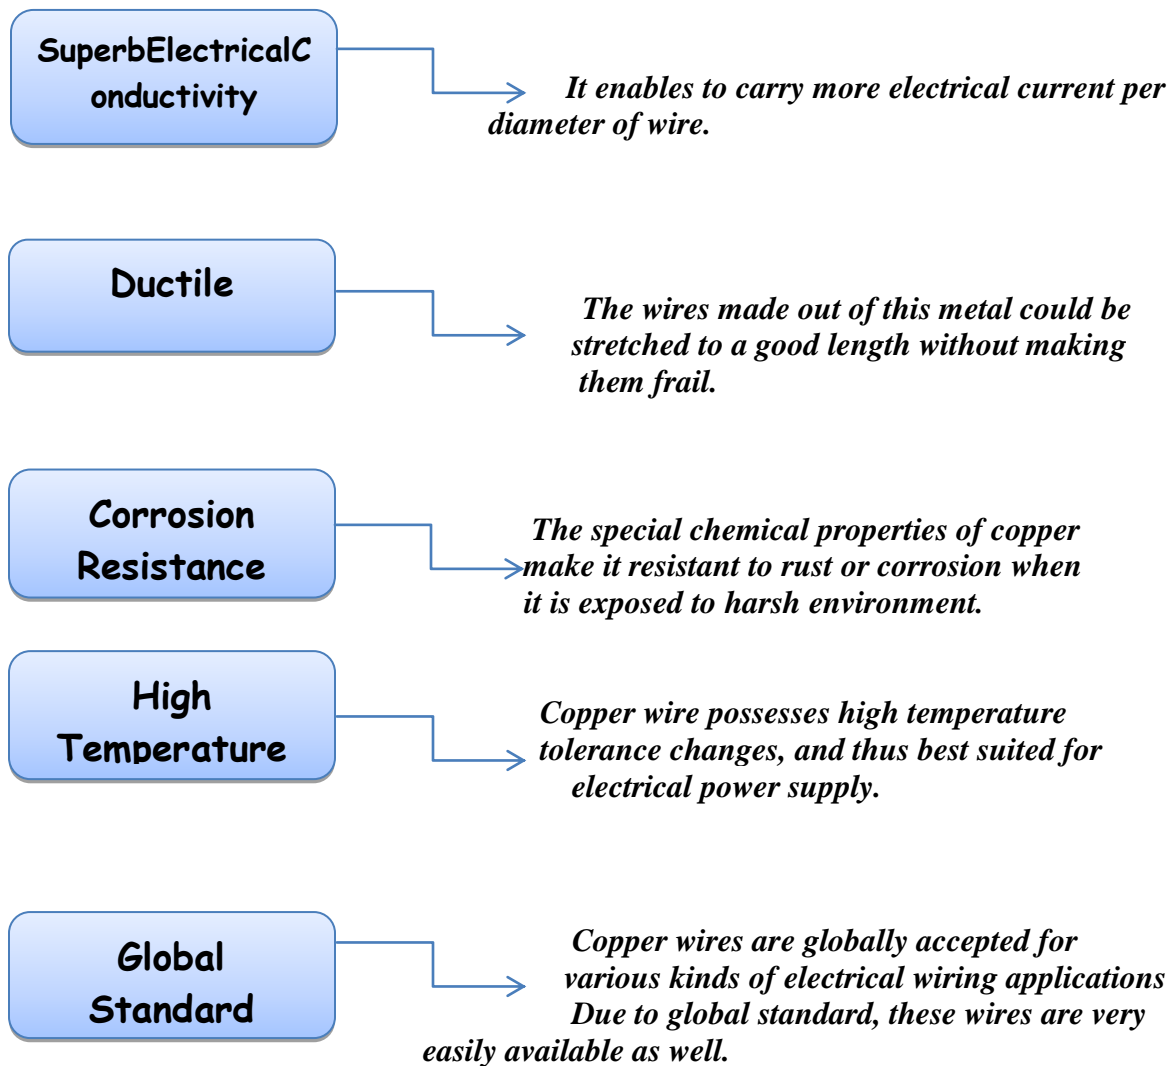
SuperbElectricalConductivity

It enables to carry more electrical current per diameter of wire.

Ductile

The wires made out of this metal could be stretched to a good length without making them frail.

Corrosion Resistance

The special chemical properties of copper make it resistant to rust or corrosion when it is exposed to harsh environment.

High Temperature

Copper wire possesses high temperature tolerance changes, and thus best suited for electrical power supply.

Global Standard

Copper wires are globally accepted for various kinds of electrical wiring applications Due to global standard, these wires are very easily available as well.